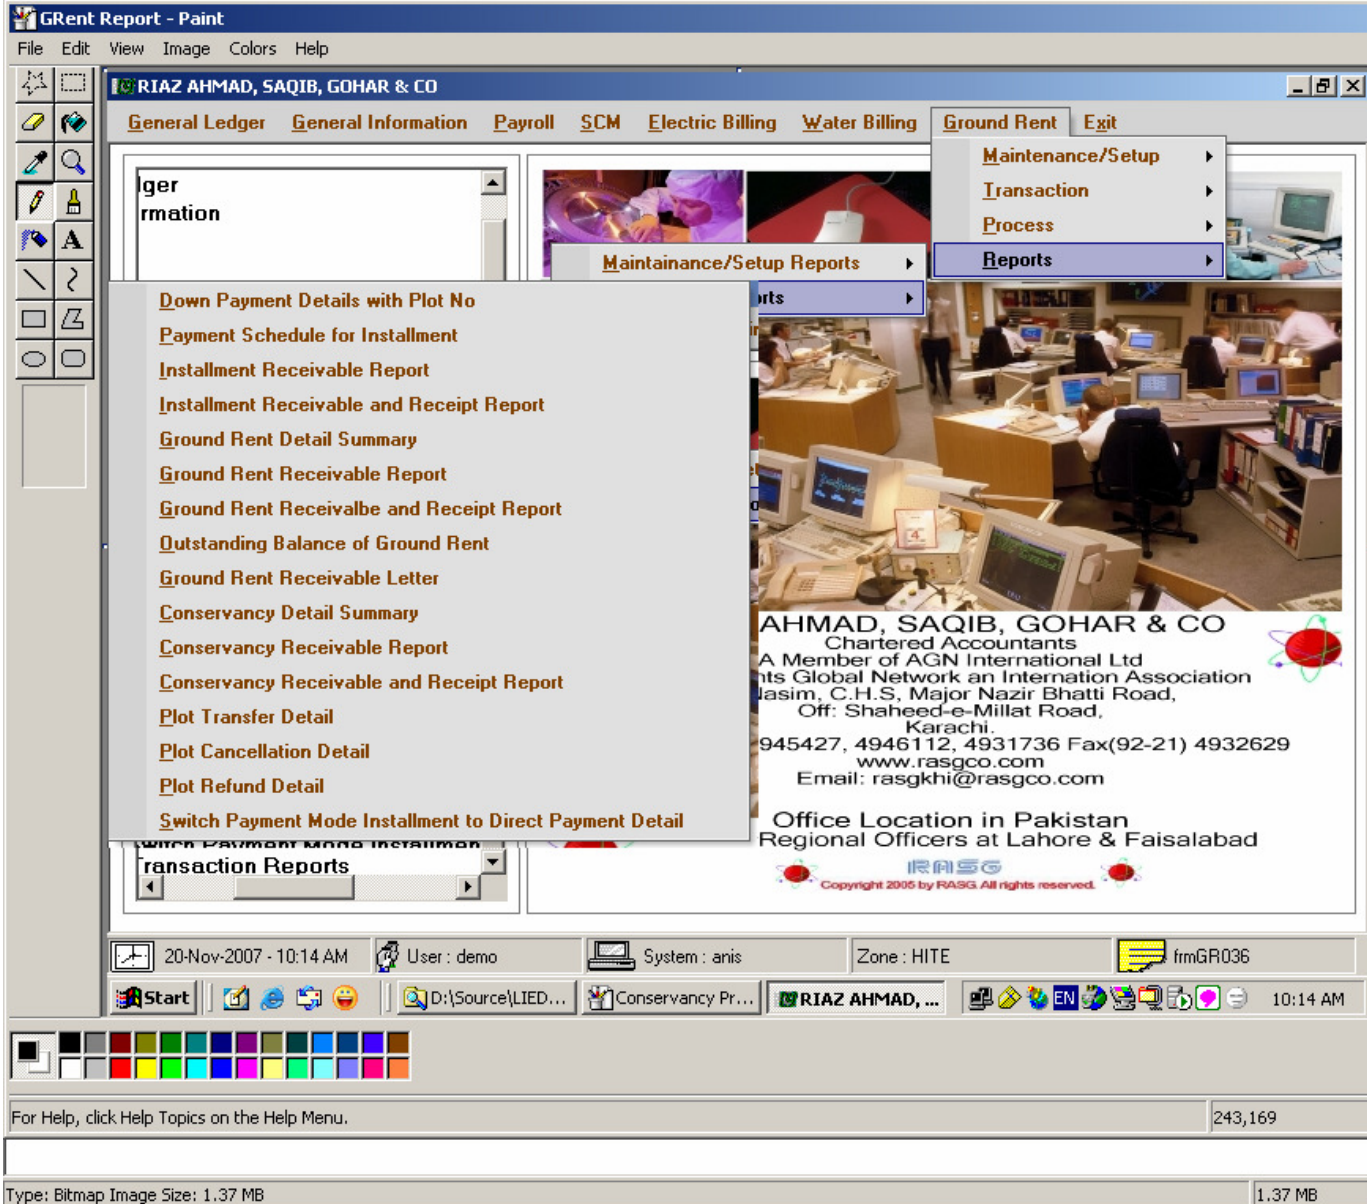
GRent Report - Paint
File Edit View Image Colors Help

RIAZ AHMAD, SAQIB, GOHAR & CO

General Ledger General Information Payroll SCM Electric Billing Water Billing Ground Rent Exit

Maintenance/Setup
Transaction
Process
Reports

lger
rmation

Maintainance/Setup Reports
rts

Down Payment Details with Plot No
Payment Schedule for Installment
Installment Receivable Report
Installment Receivable and Receipt Report
Ground Rent Detail Summary
Ground Rent Receivable Report
Ground Rent Receivalbe and Receipt Report
Outstanding Balance of Ground Rent
Ground Rent Receivable Letter
Conservancy Detail Summary
Conservancy Receivable Report
Conservancy Receivable and Receipt Report
Plot Transfer Detail
Plot Cancellation Detail
Plot Refund Detail
Switch Payment Mode Installment to Direct Payment Detail

witch Payment Mode Installmen
ransaction Reports

AHMAD, SAQIB, GOHAR & CO
Chartered Accountants
A Member of AGN International Ltd
nts Global Network an Internation Association
lasim, C.H.S, Major Nazir Bhatti Road,
Off: Shaheed-e-Millat Road,
Karachi.
945427, 4946112, 4931736 Fax(92-21) 4932629
www.rasgco.com
Email: rasgkhi@rasgco.com

Office Location in Pakistan
Regional Officers at Lahore & Faisalabad
RASG
Copyright 2005 by RASG All rights reserved.

20-Nov-2007 - 10:14 AM User : demo System : anis Zone : HITE frmGR036

Start D:\Source\LIED... Conservancy Pr... RIAZ AHMAD, ... EN 10:14 AM

For Help, click Help Topics on the Help Menu. 243,169

Type: Bitmap Image Size: 1.37 MB 1.37 MB